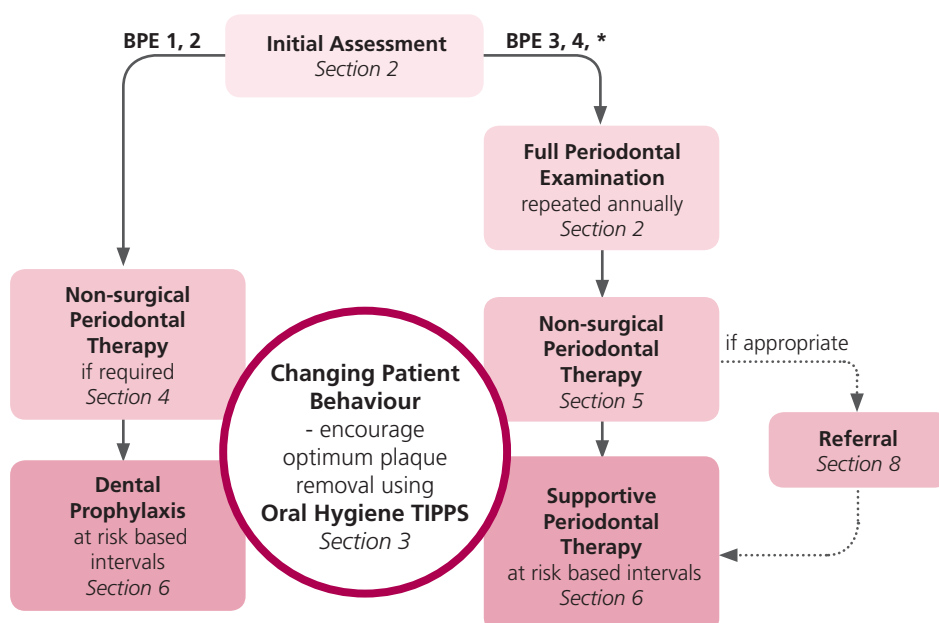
BPE 1, 2

Initial Assessment
*Section 2*

BPE 3, 4, *

Full Periodontal Examination
repeated annually
*Section 2*

Non-surgical Periodontal Therapy
if required
*Section 4*

Changing Patient Behaviour
- encourage optimum plaque removal using
Oral Hygiene TIPPS
*Section 3*

Non-surgical Periodontal Therapy
*Section 5*

if appropriate

Referral
*Section 8*

Dental Prophylaxis
at risk based intervals
*Section 6*

Supportive Periodontal Therapy
at risk based intervals
*Section 6*